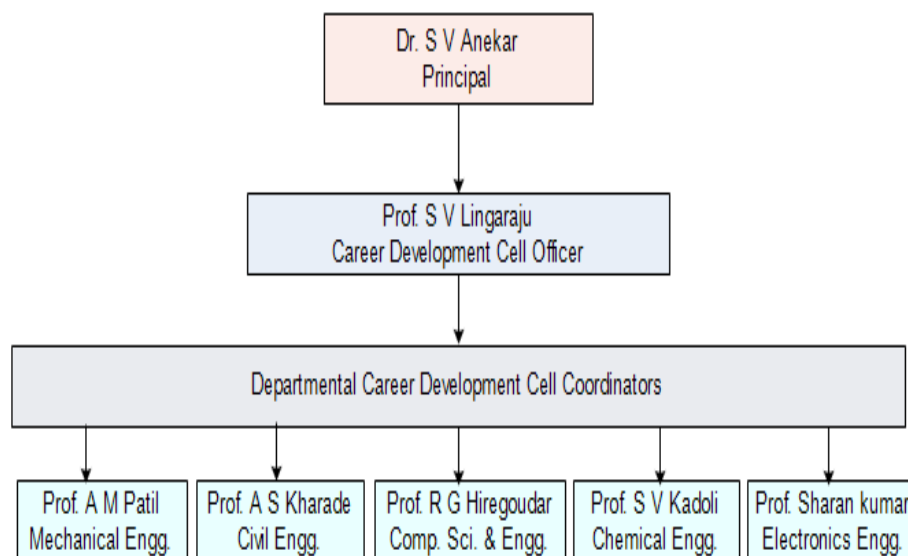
Dr. S V Anekar
Principal

Prof. S V Lingaraju
Career Development Cell Officer

Departmental Career Development Cell Coordinators

Prof. A M Patil
Mechanical Engg.

Prof. A S Kharade
Civil Engg.

Prof. R G Hiregoudar
Comp. Sci. & Engg.

Prof. S V Kadoli
Chemical Engg.

Prof. Sharan kumar
Electronics Engg.